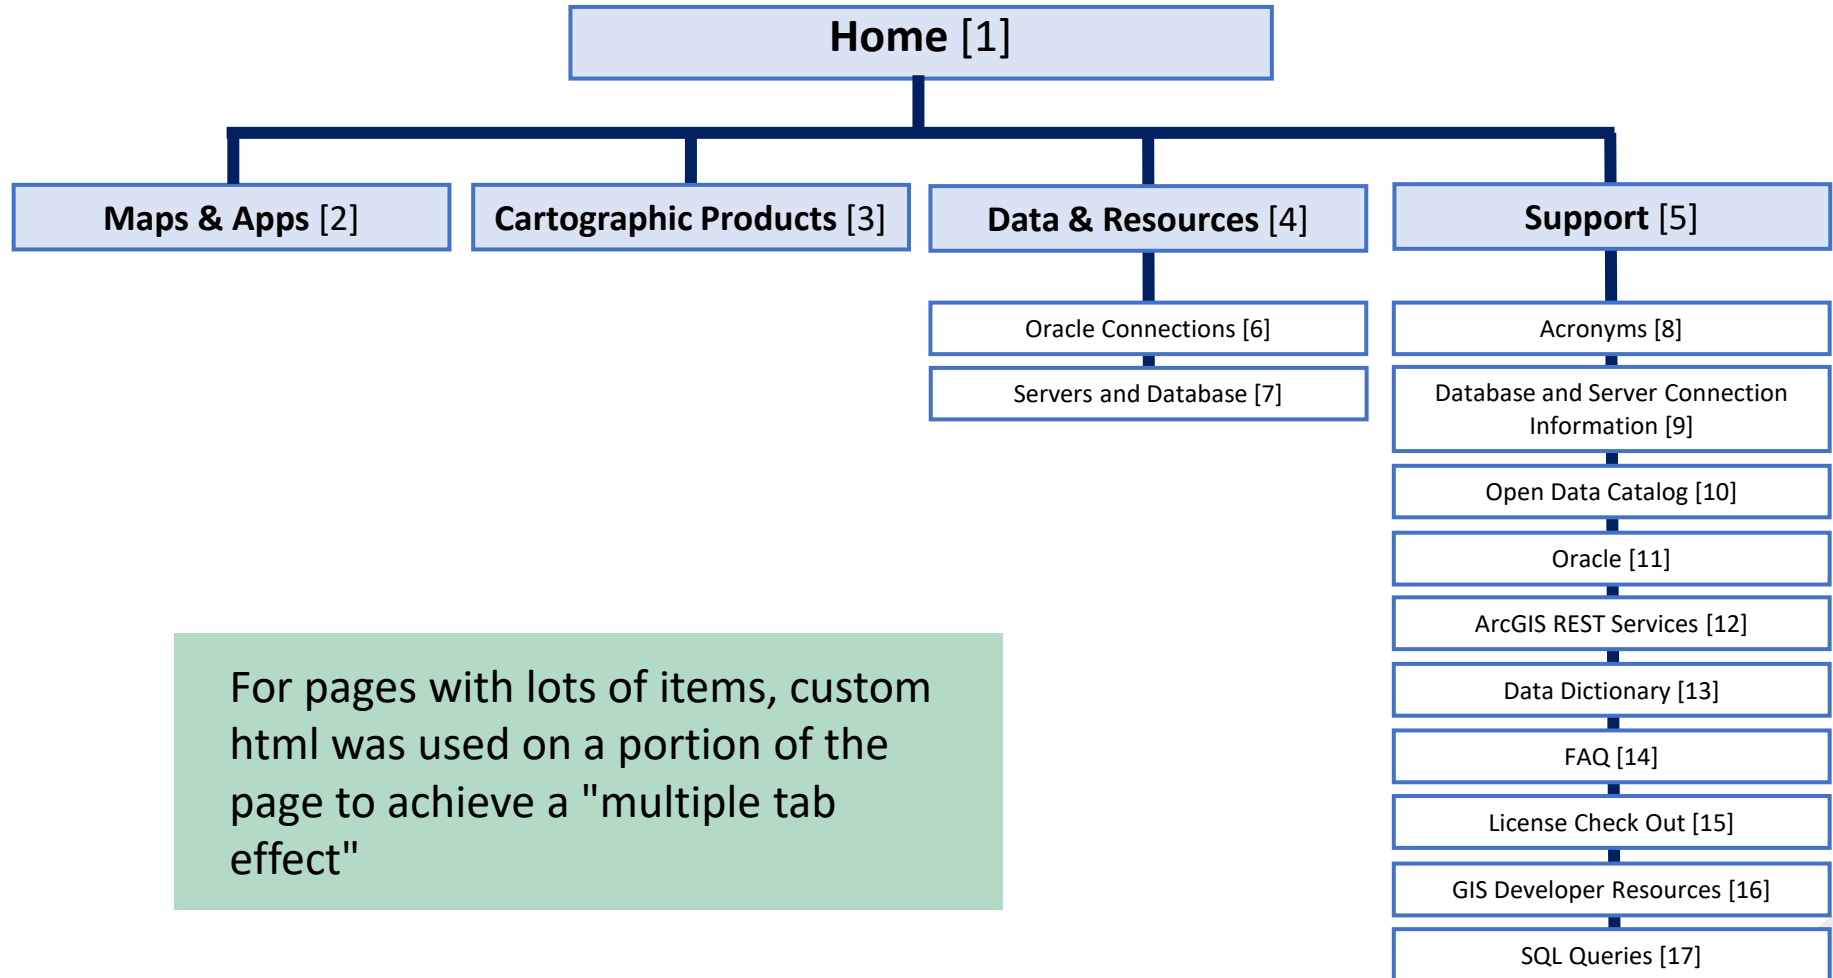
Home [1]

Maps & Apps [2]

Cartographic Products [3]

Data & Resources [4]

Oracle Connections [6]

Servers and Database [7]

Support [5]

Acronyms [8]

Database and Server Connection Information [9]

Open Data Catalog [10]

Oracle [11]

ArcGIS REST Services [12]

Data Dictionary [13]

FAQ [14]

License Check Out [15]

GIS Developer Resources [16]

SQL Queries [17]

For pages with lots of items, custom html was used on a portion of the page to achieve a "multiple tab effect"